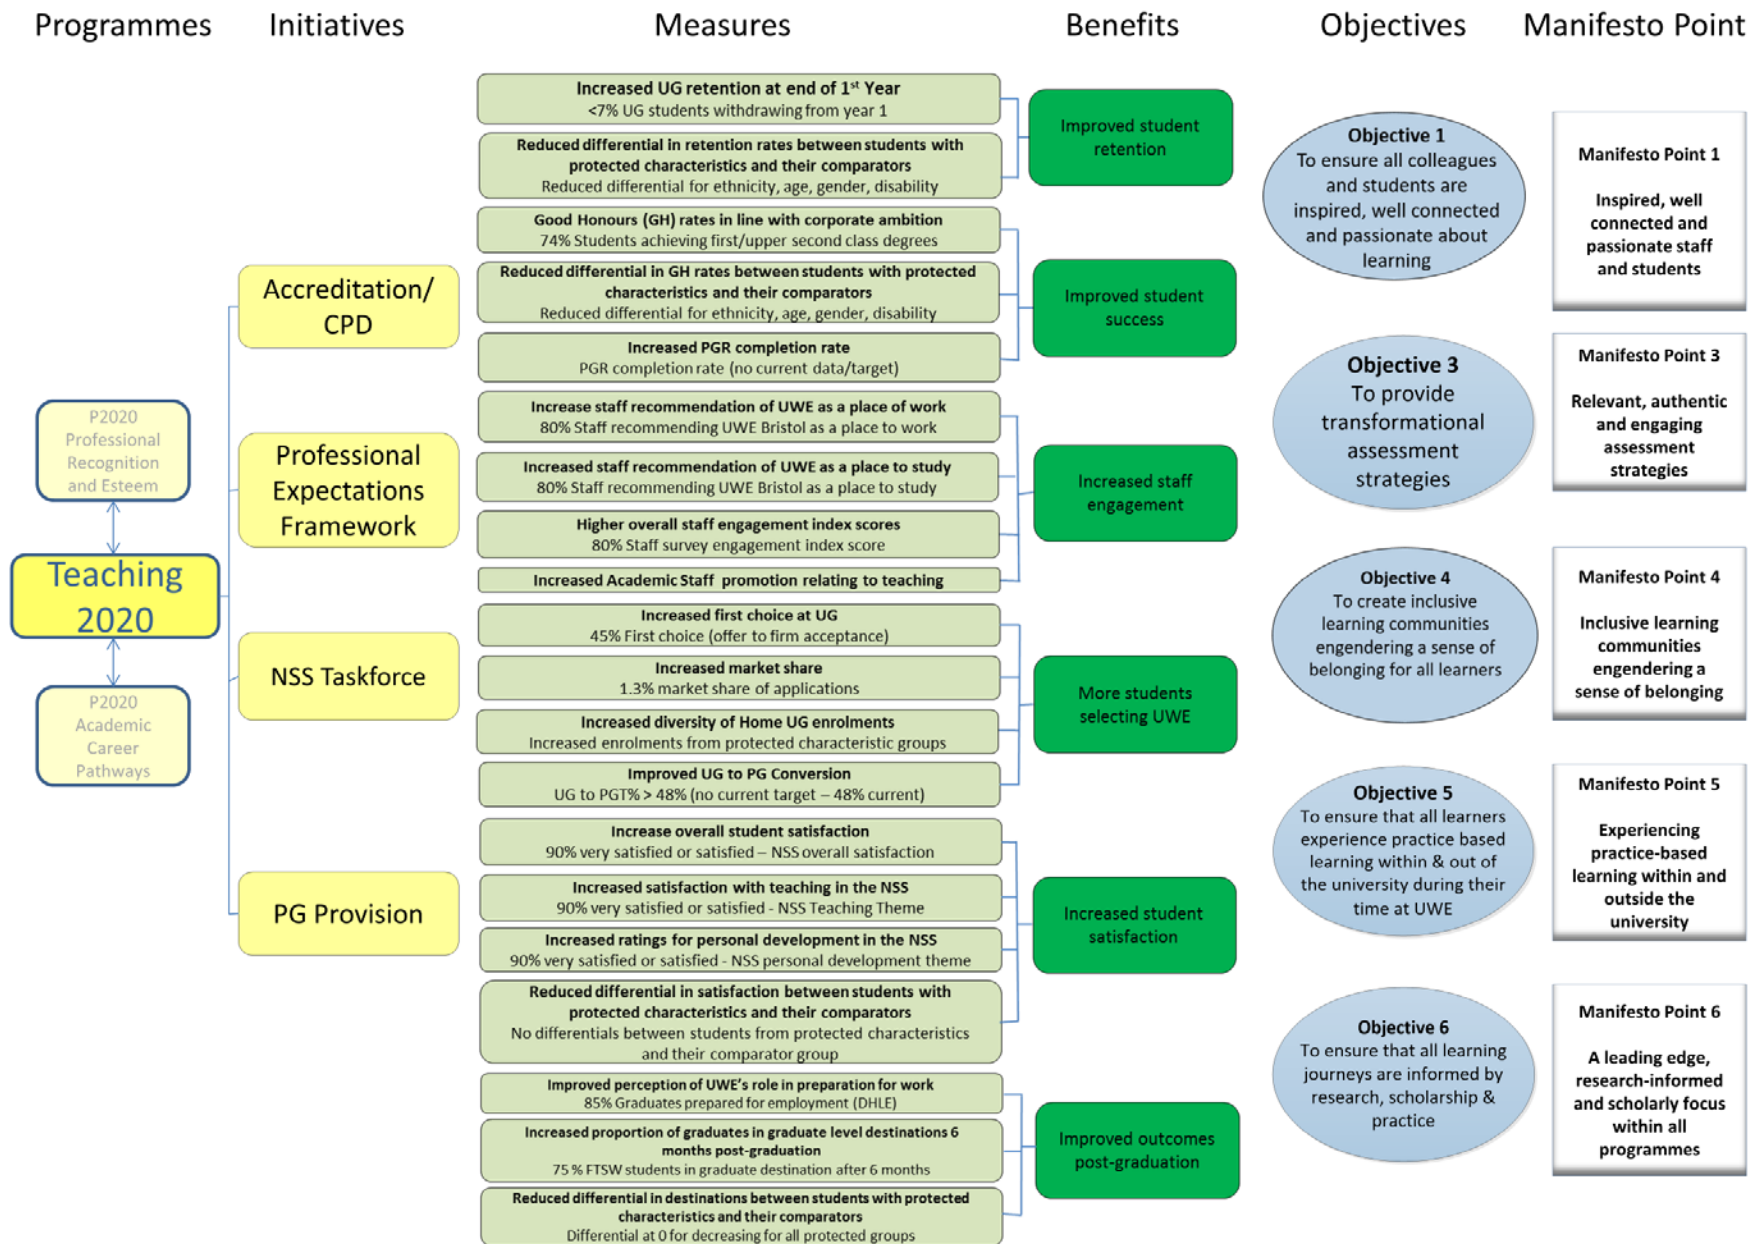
Programmes Initiatives Measures Benefits Objectives Manifesto Point

P2020 Professional Recognition and Esteem

Teaching 2020

P2020 Academic Career Pathways

Accreditation/ CPD

Professional Expectations Framework

NSS Taskforce

PG Provision

**Increased UG retention at end of 1st Year**
<7% UG students withdrawing from year 1

**Reduced differential in retention rates between students with protected characteristics and their comparators**
Reduced differential for ethnicity, age, gender, disability

**Good Honours (GH) rates in line with corporate ambition**
74% Students achieving first/upper second class degrees

**Reduced differential in GH rates between students with protected characteristics and their comparators**
Reduced differential for ethnicity, age, gender, disability

**Increased PGR completion rate**
PGR completion rate (no current data/target)

**Increase staff recommendation of UWE as a place of work**
80% Staff recommending UWE Bristol as a place to work

**Increased staff recommendation of UWE as a place to study**
80% Staff recommending UWE Bristol as a place to study

**Higher overall staff engagement index scores**
80% Staff survey engagement index score

**Increased Academic Staff promotion relating to teaching**

**Increased first choice at UG**
45% First choice (offer to firm acceptance)

**Increased market share**
1.3% market share of applications

**Increased diversity of Home UG enrolments**
Increased enrolments from protected characteristic groups

**Improved UG to PG Conversion**
UG to PGT% > 48% (no current target – 48% current)

**Increase overall student satisfaction**
90% very satisfied or satisfied – NSS overall satisfaction

**Increased satisfaction with teaching in the NSS**
90% very satisfied or satisfied - NSS Teaching Theme

**Increased ratings for personal development in the NSS**
90% very satisfied or satisfied - NSS personal development theme

**Reduced differential in satisfaction between students with protected characteristics and their comparators**
No differentials between students from protected characteristics and their comparator group

**Improved perception of UWE's role in preparation for work**
85% Graduates prepared for employment (DHLE)

**Increased proportion of graduates in graduate level destinations 6 months post-graduation**
75 % FTSW students in graduate destination after 6 months

**Reduced differential in destinations between students with protected characteristics and their comparators**
Differential at 0 for decreasing for all protected groups

Improved student retention

Improved student success

Increased staff engagement

More students selecting UWE

Increased student satisfaction

Improved outcomes post-graduation

**Objective 1**
To ensure all colleagues and students are inspired, well connected and passionate about learning

**Objective 3**
To provide transformational assessment strategies

**Objective 4**
To create inclusive learning communities engendering a sense of belonging for all learners

**Objective 5**
To ensure that all learners experience practice based learning within & out of the university during their time at UWE

**Objective 6**
To ensure that all learning journeys are informed by research, scholarship & practice

**Manifesto Point 1**
**Inspired, well connected and passionate staff and students**

**Manifesto Point 3**
**Relevant, authentic and engaging assessment strategies**

**Manifesto Point 4**
**Inclusive learning communities engendering a sense of belonging**

**Manifesto Point 5**
**Experiencing practice-based learning within and outside the university**

**Manifesto Point 6**
**A leading edge, research-informed and scholarly focus within all programmes**